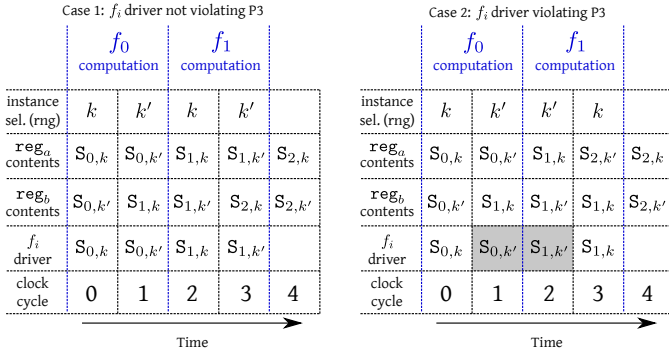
Case 1: $f_i$ driver not violating P3

| | $f_0$ computation | | $f_1$ computation | | |
|---|---|---|---|---|---|
| instance sel. (rng) | $k$ | $k'$ | $k$ | $k'$ | |
| $\texttt{reg}_a$ contents | $S_{0,k}$ | $S_{0,k'}$ | $S_{1,k}$ | $S_{1,k'}$ | $S_{2,k}$ |
| $\texttt{reg}_b$ contents | $S_{0,k'}$ | $S_{1,k}$ | $S_{1,k'}$ | $S_{2,k}$ | $S_{2,k'}$ |
| $f_i$ driver | $S_{0,k}$ | $S_{0,k'}$ | $S_{1,k}$ | $S_{1,k'}$ | |
| clock cycle | 0 | 1 | 2 | 3 | 4 |

Time

Case 2: $f_i$ driver violating P3

| | $f_0$ computation | | $f_1$ computation | | |
|---|---|---|---|---|---|
| instance sel. (rng) | $k$ | $k'$ | $k'$ | $k$ | |
| $\texttt{reg}_a$ contents | $S_{0,k}$ | $S_{0,k'}$ | $S_{1,k}$ | $S_{2,k'}$ | $S_{2,k}$ |
| $\texttt{reg}_b$ contents | $S_{0,k'}$ | $S_{1,k}$ | $S_{1,k'}$ | $S_{1,k}$ | $S_{2,k'}$ |
| $f_i$ driver | $S_{0,k}$ | $S_{0,k'}$ | $S_{1,k'}$ | $S_{1,k}$ | |
| clock cycle | 0 | 1 | 2 | 3 | 4 |

Time